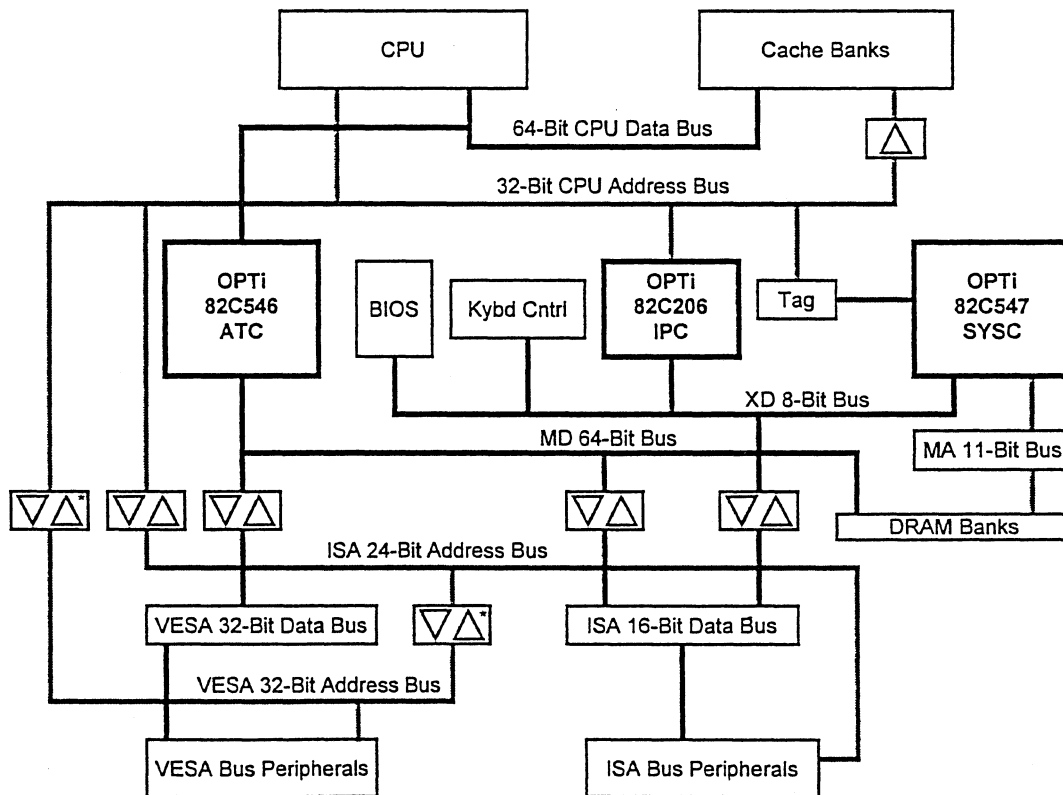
CPU

Cache Banks

64-Bit CPU Data Bus

32-Bit CPU Address Bus

OPTi
82C546
ATC

BIOS

Kybd Cntrl

OPTi
82C206
IPC

Tag

OPTi
82C547
SYSC

XD 8-Bit Bus

MD 64-Bit Bus

MA 11-Bit Bus

DRAM Banks

ISA 24-Bit Address Bus

VESA 32-Bit Data Bus

ISA 16-Bit Data Bus

VESA 32-Bit Address Bus

VESA Bus Peripherals

ISA Bus Peripherals